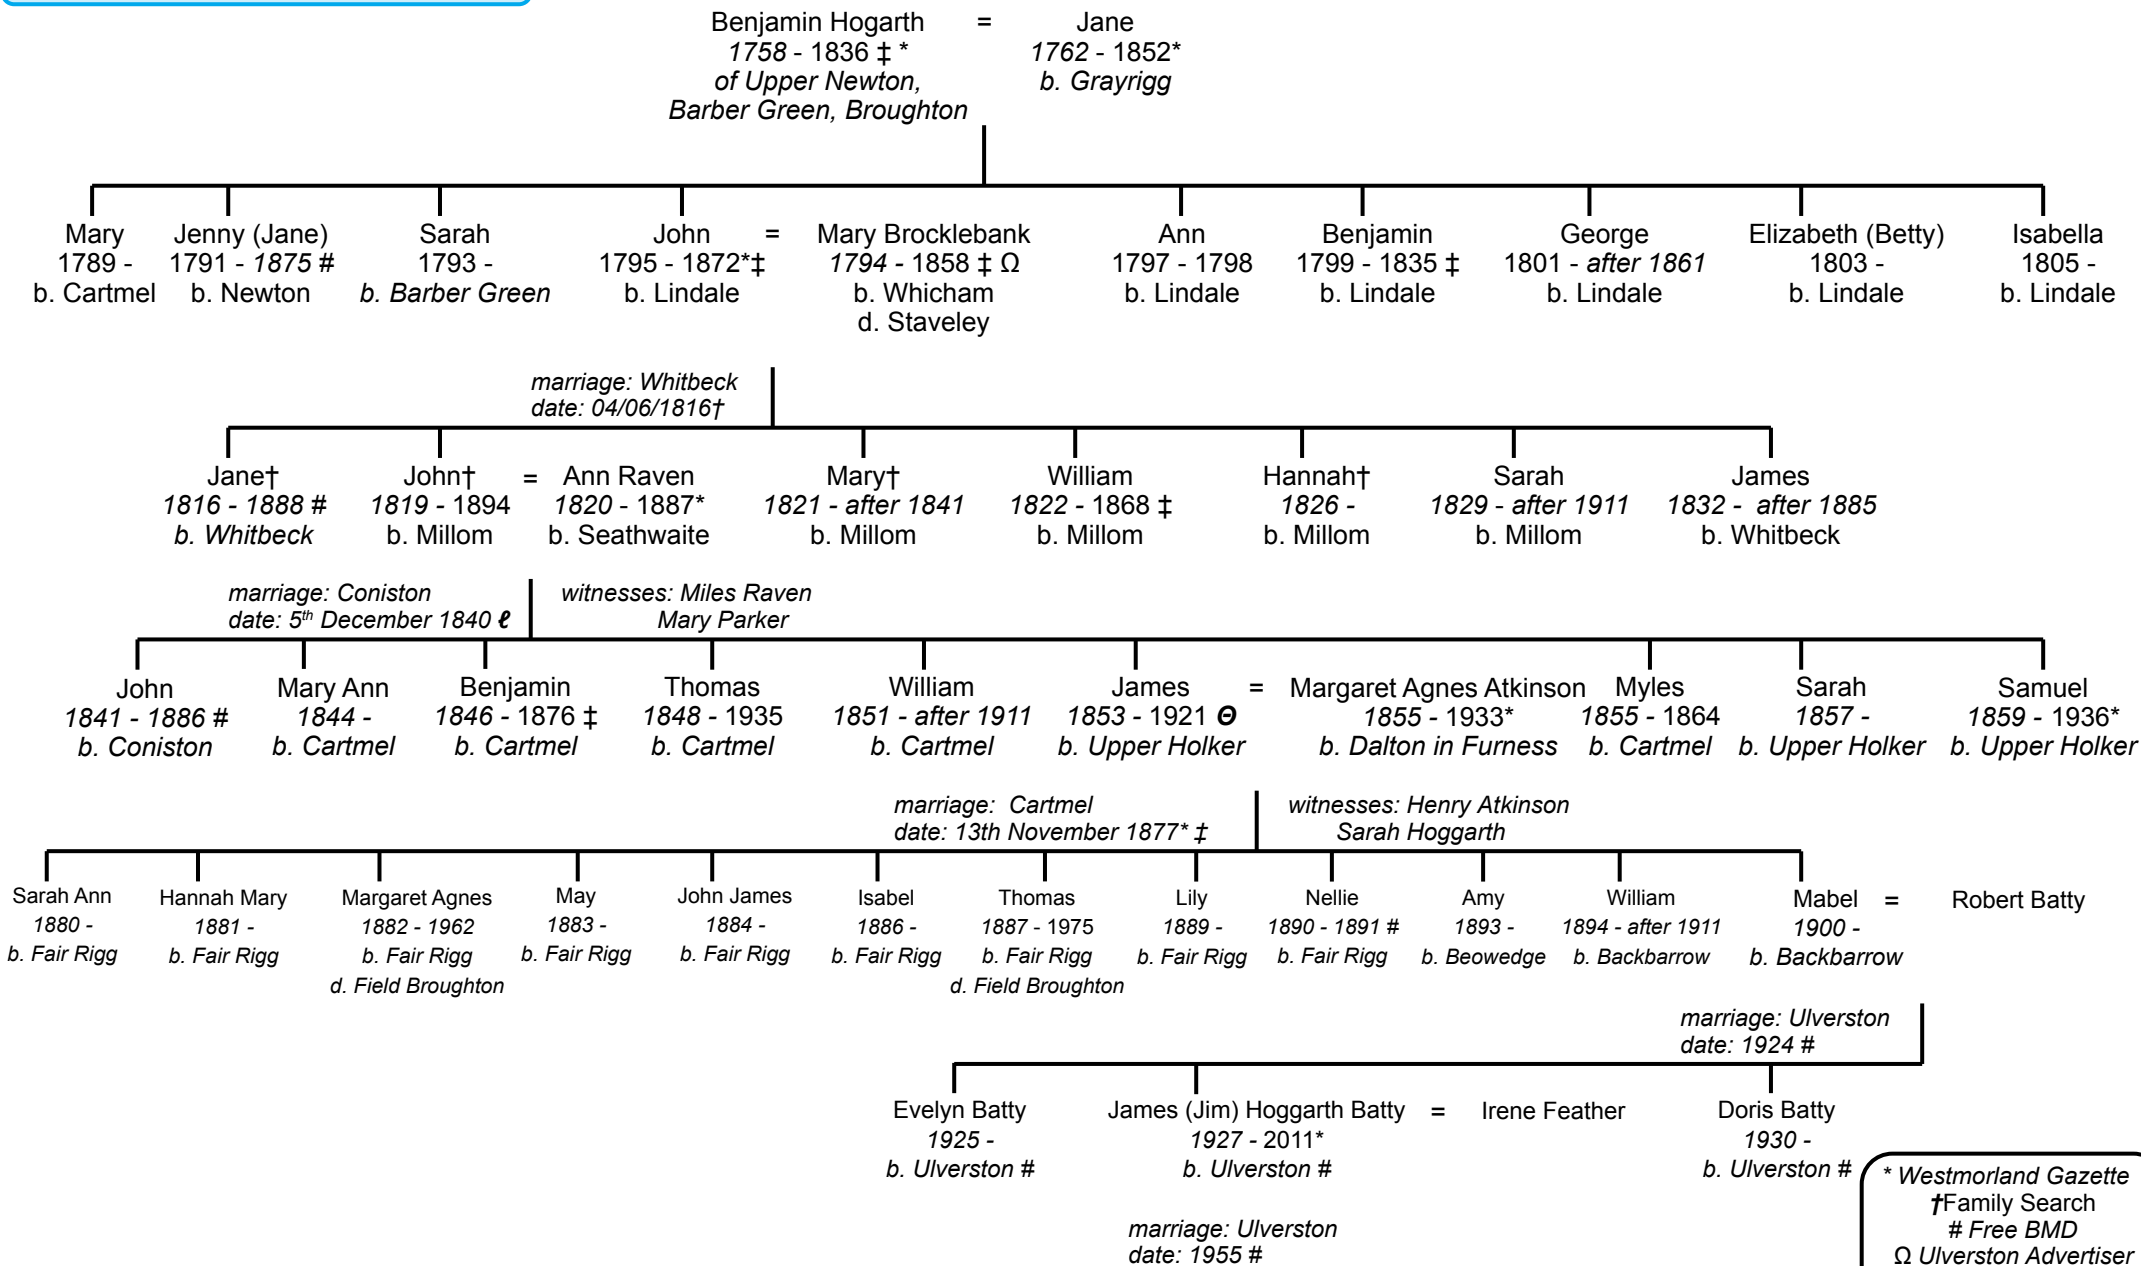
Benjamin Hogarth = Jane
1758 - 1836 ‡ * 1762 - 1852*
of Upper Newton, Barber Green, Broughton
b. Grayrigg

Mary
1789 -
b. Cartmel

Jenny (Jane)
1791 - 1875 #
b. Newton

Sarah
1793 -
b. Barber Green

John = Mary Brocklebank
1795 - 1872*‡
b. Lindale

1794 - 1858 ‡ Ω
b. Whicham
d. Staveley

Ann
1797 - 1798
b. Lindale

Benjamin
1799 - 1835 ‡
b. Lindale

George
1801 - after 1861
b. Lindale

Elizabeth (Betty)
1803 -
b. Lindale

Isabella
1805 -
b. Lindale

marriage: Whitbeck
date: 04/06/1816†

Jane†
1816 - 1888 #
b. Whitbeck

John† = Ann Raven
1819 - 1894
b. Millom

1820 - 1887*
b. Seathwaite

Mary†
1821 - after 1841
b. Millom

William
1822 - 1868 ‡
b. Millom

Hannah†
1826 -
b. Millom

Sarah
1829 - after 1911
b. Millom

James
1832 - after 1885
b. Whitbeck

marriage: Coniston
date: 5$^{th}$ December 1840 ℓ

witnesses: Miles Raven
Mary Parker

John
1841 - 1886 #
b. Coniston

Mary Ann
1844 -
b. Cartmel

Benjamin
1846 - 1876 ‡
b. Cartmel

Thomas
1848 - 1935
b. Cartmel

William
1851 - after 1911
b. Cartmel

James = Margaret Agnes Atkinson
1853 - 1921 Θ
b. Upper Holker

1855 - 1933*
b. Dalton in Furness

Myles
1855 - 1864
b. Cartmel

Sarah
1857 -
b. Upper Holker

Samuel
1859 - 1936*
b. Upper Holker

marriage: Cartmel
date: 13th November 1877* ‡

witnesses: Henry Atkinson
Sarah Hoggarth

Sarah Ann
1880 -
b. Fair Rigg

Hannah Mary
1881 -
b. Fair Rigg

Margaret Agnes
1882 - 1962
b. Fair Rigg
d. Field Broughton

May
1883 -
b. Fair Rigg

John James
1884 -
b. Fair Rigg

Isabel
1886 -
b. Fair Rigg

Thomas
1887 - 1975
b. Fair Rigg
d. Field Broughton

Lily
1889 -
b. Fair Rigg

Nellie
1890 - 1891 #
b. Fair Rigg

Amy
1893 -
b. Beowedge

William
1894 - after 1911
b. Backbarrow

Mabel = Robert Batty
1900 -
b. Backbarrow

marriage: Ulverston
date: 1924 #

Evelyn Batty
1925 -
b. Ulverston #

James (Jim) Hoggarth Batty = Irene Feather
1927 - 2011*
b. Ulverston #

Doris Batty
1930 -
b. Ulverston #

marriage: Ulverston
date: 1955 #

* Westmorland Gazette
†Family Search
# Free BMD
Ω Ulverston Advertiser